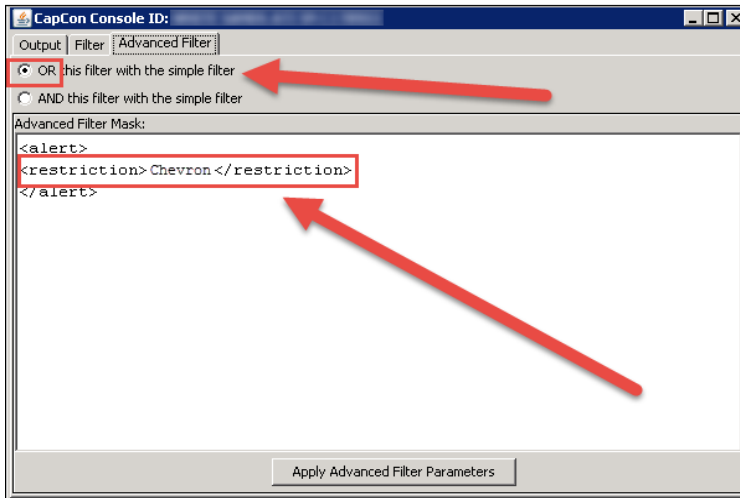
CapCon Console ID: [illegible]

Output | Filter | Advanced Filter

OR this filter with the simple filter

AND this filter with the simple filter

Advanced Filter Mask:

<alert>
<restriction>Chevron</restriction>
</alert>

Apply Advanced Filter Parameters